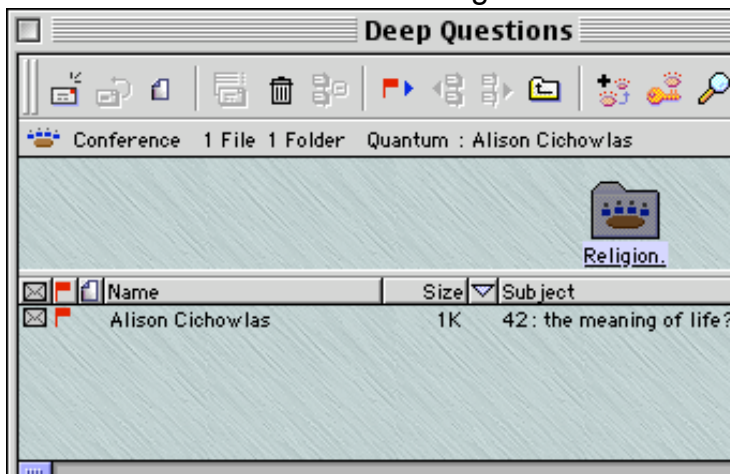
Deep Questions

Conference 1 File 1 Folder Quantum : Alison Cichowlas

Religion.

| | | | Name | Size | | Subject |
|---|---|---|---|---|---|---|
| | | | Alison Cichowlas | 1K | | 42: the meaning of life? |